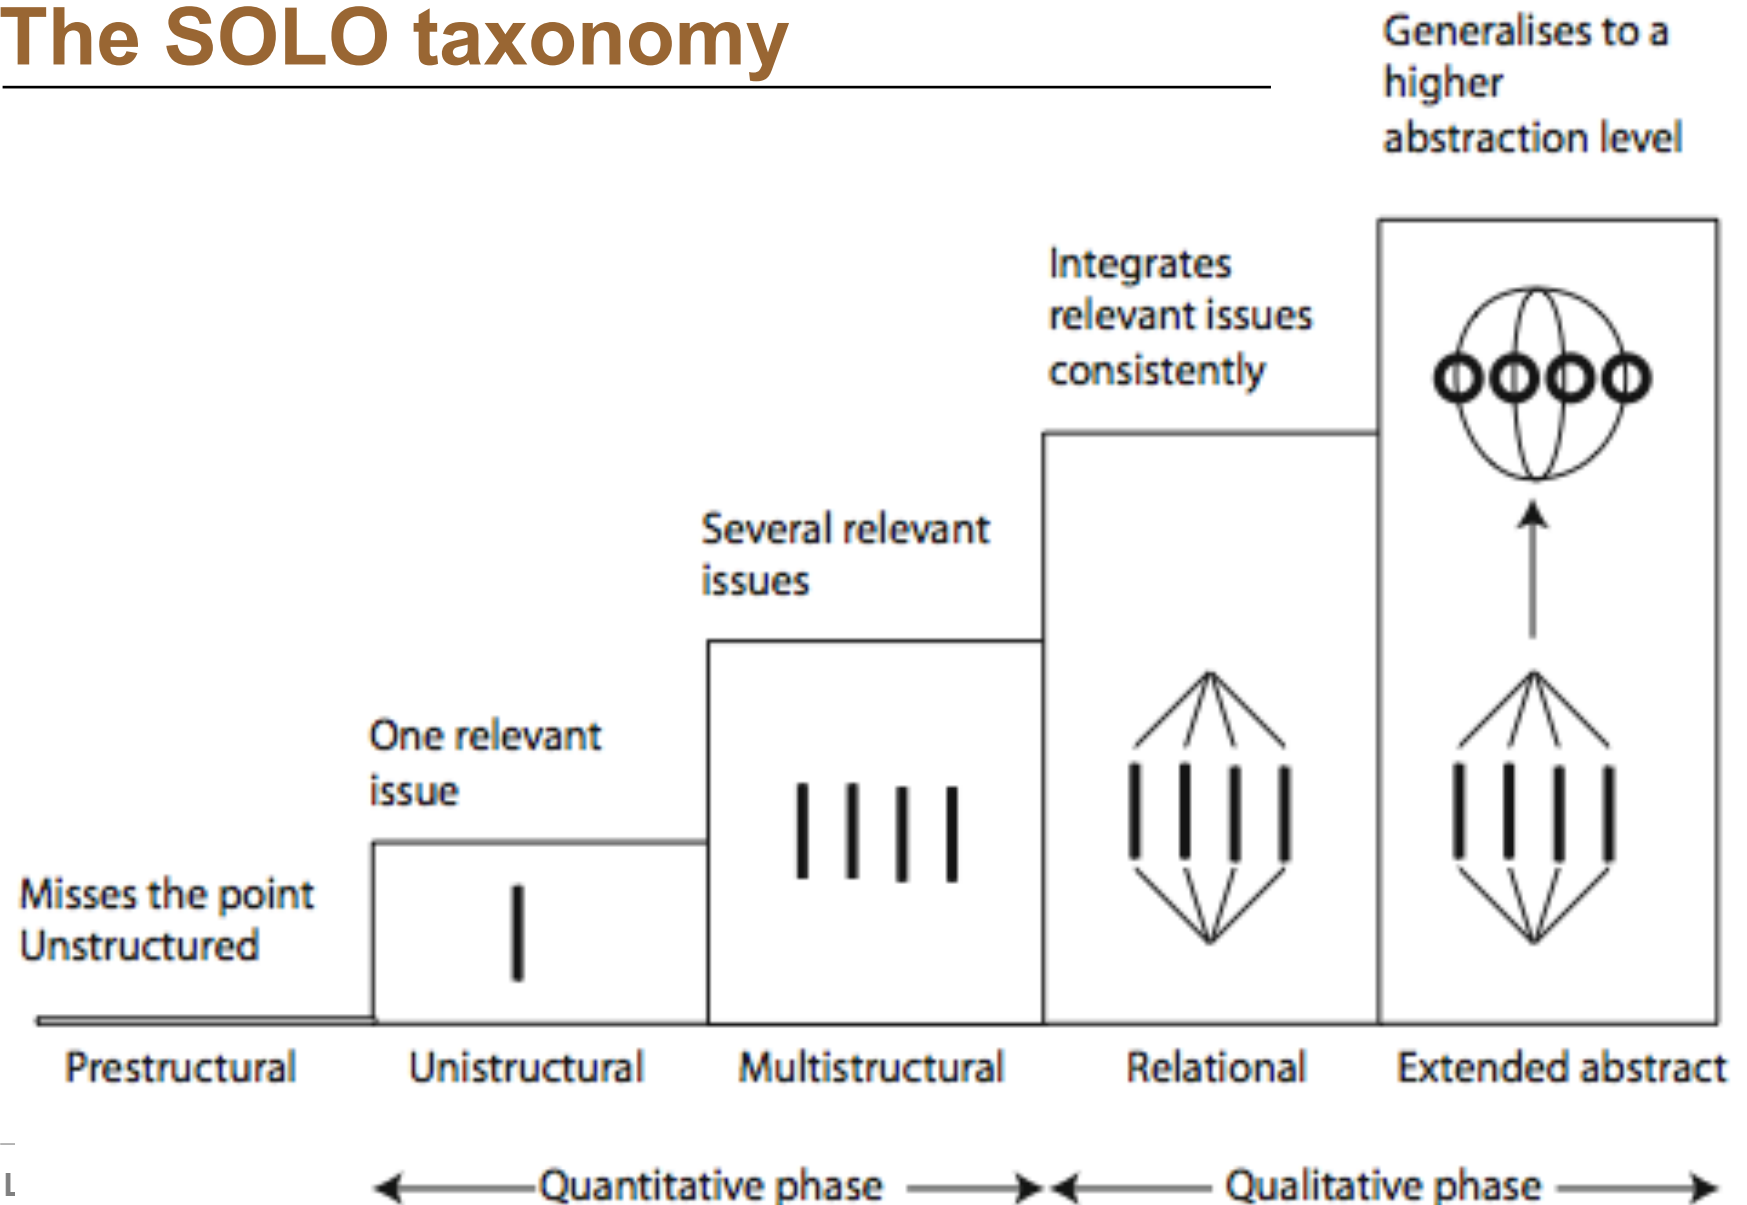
The SOLO taxonomy

Generalises to a higher abstraction level

Integrates relevant issues consistently

Several relevant issues

One relevant issue

Misses the point
Unstructured

Prestructural

Unistructural

Multistructural

Relational

Extended abstract

Quantitative phase

Qualitative phase